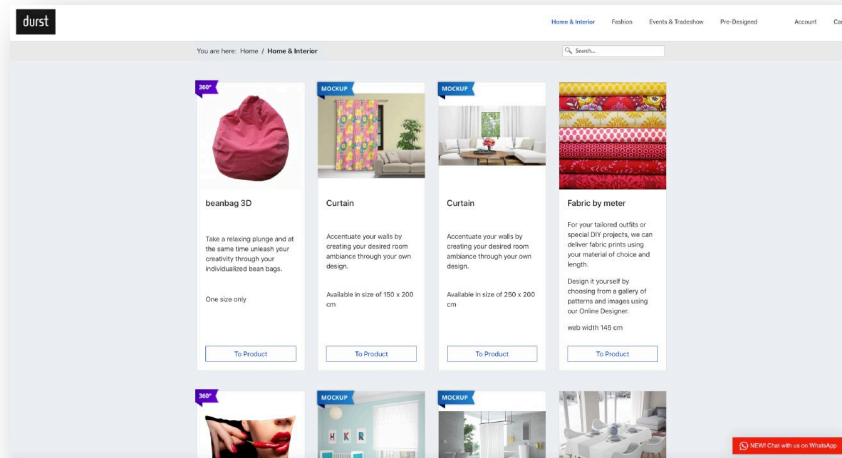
durst

Home & Interior Fashion Events & Tradeshow Pre-Designed Account Ca

You are here: Home / Home & Interior

Search...

360°

beanbag 3D

Take a relaxing plunge and at the same time unleash your creativity through your individualized bean bags.

One size only

To Product

MOCKUP

Curtain

Accentuate your walls by creating your desired room ambiance through your own design.

Available in size of 150 x 200 cm

To Product

MOCKUP

Curtain

Accentuate your walls by creating your desired room ambiance through your own design.

Available in size of 250 x 200 cm

To Product

Fabric by meter

For your tailored outfits or special DIY projects, we can deliver fabric prints using your material of choice and length.

Design it yourself by choosing from a gallery of patterns and images using our Online Designer.

web width 145 cm

To Product

360°

MOCKUP

H K R

MOCKUP

NEW! Chat with us on WhatsApp